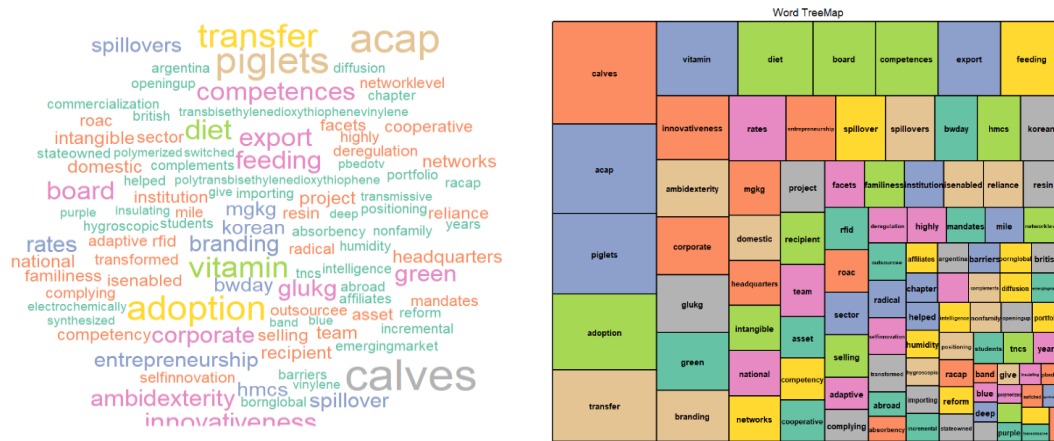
transfer acap
spillovers piglets
argentina diffusion
openingup networklevel
commercialization chapter
transbisethylenedioxythiophenevinylene
competences
roac british
intangible sector diet facets cooperative
stateowned polymerized switched highly
complements pbedotv deregulation
domestic export networks
helped polytransbisethylenedioxythiophene portfolio
feeding
board give importing transmissive racap
institution project
purple insulating mile deep positioning reliance
hygroscopic students mgkg resin
adaptive rfid korean absorbency nonfamily years
rates branding
transformed radical humidity
national vitamin headquarters
familiness isenabled tncs intelligence green
complying glukg abroad
electrochemically bwday affiliates mandates
synthesized adoption outsourcee asset
band blue reform
competency corporate team incremental
selling emergingmarket
entrepreneurship recipient
barriers
selfinnovation calves
hmcs vinylene
ambidexterity bornglobal spillover
innovativeness

Word TreeMap
calves
vitamin
diet
board
competences
export
feeding
innovativeness
rates
entrepreneurship
spillover
spillovers
bwday
hmcs
korean
acap
ambidexterity
mgkg
project
facets
familiness
institution
isenabled
reliance
resin
piglets
corporate
domestic
recipient
rfid
deregulation
highly
mandates
mile
networklevel
headquarters
team
roac
outsourcee
affiliates
argentina
barriers
bornglobal
glukg
radical
chapter
complements
diffusion
adoption
intangible
asset
sector
selfinnovation
helped
intelligence
nonfamily
openingup
portfolio
green
national
selling
humidity
positioning
students
tncs
years
competency
transformed
hygroscopic
racap
band
give
transfer
branding
networks
cooperative
adaptive
abroad
importing
reform
blue
complying
absorbency
incremental
stateowned
deep
purple